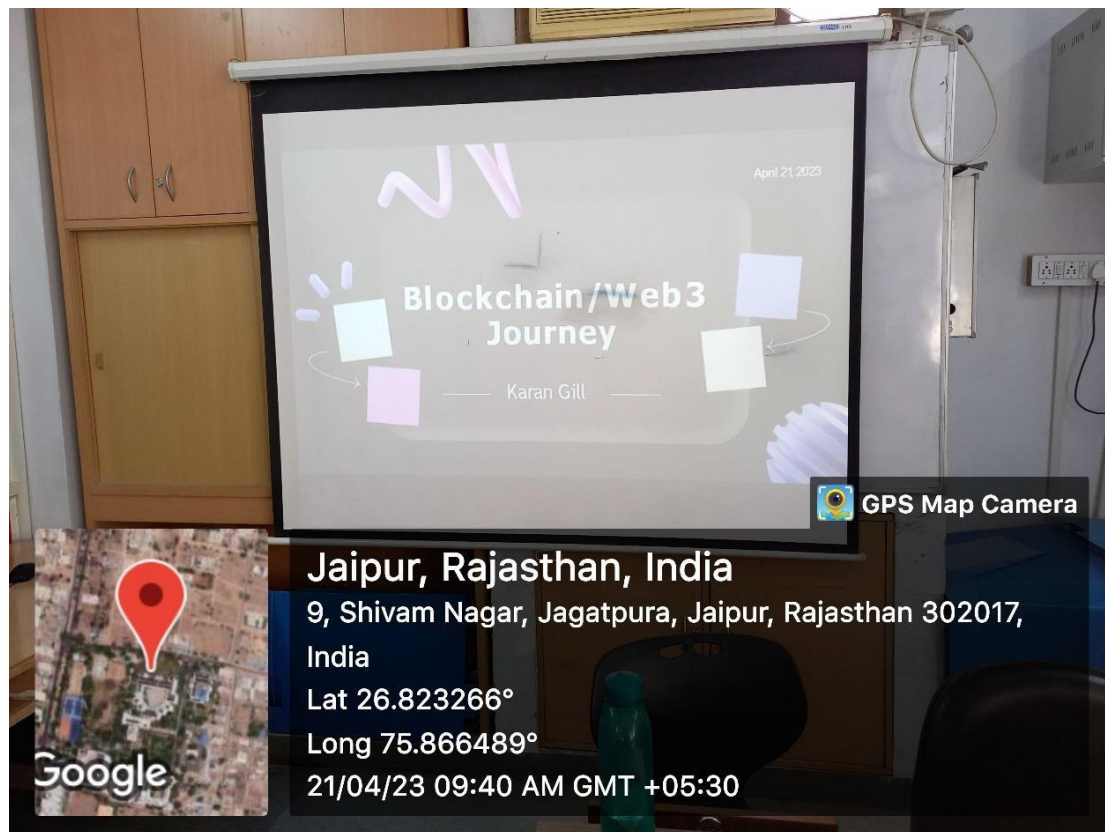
April 21, 2023

Blockchain/Web3 Journey

Karan Gill

GPS Map Camera

Jaipur, Rajasthan, India
9, Shivam Nagar, Jagatpura, Jaipur, Rajasthan 302017, India
Lat 26.823266°
Long 75.866489°
21/04/23 09:40 AM GMT +05:30

Google